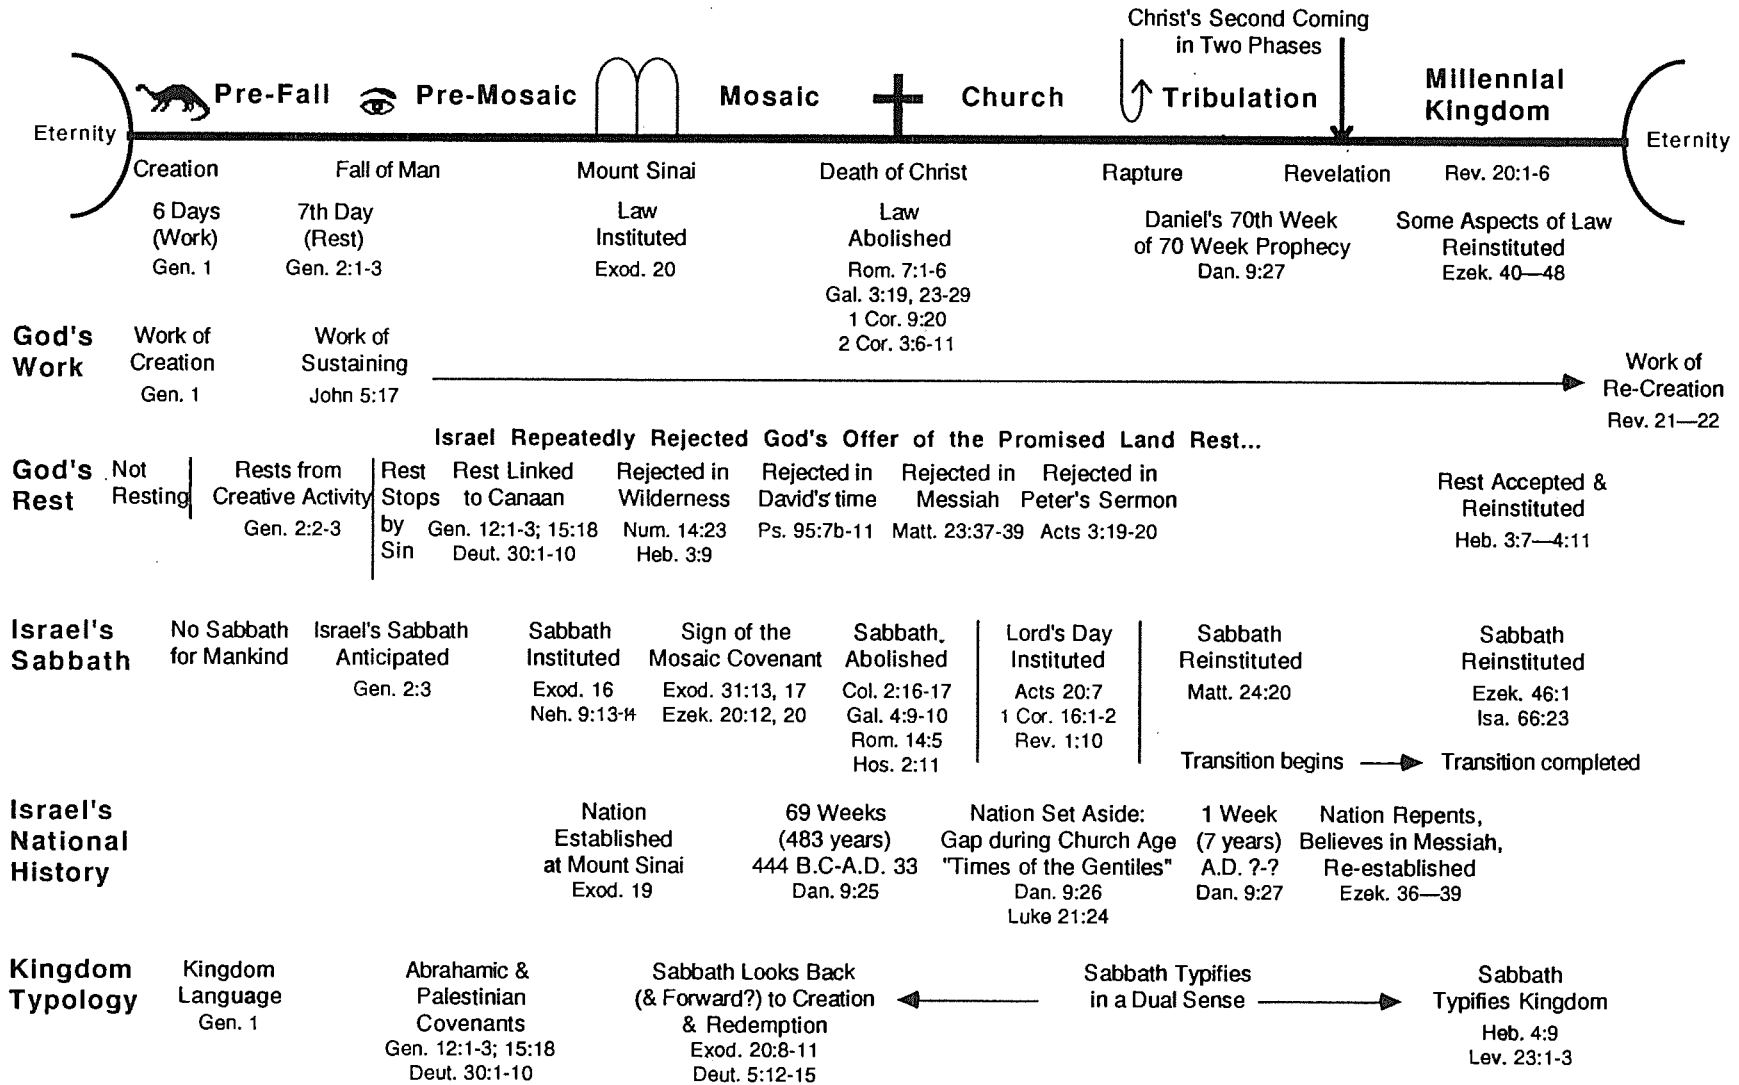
Christ's Second Coming in Two Phases

Eternity

Pre-Fall | Pre-Mosaic | Mosaic | Church | Tribulation | Millennial Kingdom

Eternity

| Creation | Fall of Man | Mount Sinai | Death of Christ | Rapture | Revelation | Rev. 20:1-6 |
|---|---|---|---|---|---|---|
| 6 Days (Work) Gen. 1 | 7th Day (Rest) Gen. 2:1-3 | Law Instituted Exod. 20 | Law Abolished Rom. 7:1-6 Gal. 3:19, 23-29 1 Cor. 9:20 2 Cor. 3:6-11 | Daniel's 70th Week of 70 Week Prophecy Dan. 9:27 | | Some Aspects of Law Reinstituted Ezek. 40—48 |

God's Work
Work of Creation Gen. 1
Work of Sustaining John 5:17
Work of Re-Creation Rev. 21—22

Israel Repeatedly Rejected God's Offer of the Promised Land Rest...

God's Rest
Not Resting
Rests from Creative Activity Gen. 2:2-3
Rest Stops by Sin
Rest Linked to Canaan Gen. 12:1-3; 15:18 Deut. 30:1-10
Rejected in Wilderness Num. 14:23 Heb. 3:9
Rejected in David's time Ps. 95:7b-11
Rejected in Messiah Matt. 23:37-39
Rejected in Peter's Sermon Acts 3:19-20
Rest Accepted & Reinstituted Heb. 3:7—4:11

Israel's Sabbath
No Sabbath for Mankind
Israel's Sabbath Anticipated Gen. 2:3
Sabbath Instituted Exod. 16 Neh. 9:13-14
Sign of the Mosaic Covenant Exod. 31:13, 17 Ezek. 20:12, 20
Sabbath Abolished Col. 2:16-17 Gal. 4:9-10 Rom. 14:5 Hos. 2:11
Lord's Day Instituted Acts 20:7 1 Cor. 16:1-2 Rev. 1:10
Sabbath Reinstituted Matt. 24:20
Sabbath Reinstituted Ezek. 46:1 Isa. 66:23
Transition begins → Transition completed

Israel's National History
Nation Established at Mount Sinai Exod. 19
69 Weeks (483 years) 444 B.C-A.D. 33 Dan. 9:25
Nation Set Aside: Gap during Church Age "Times of the Gentiles" Dan. 9:26 Luke 21:24
1 Week (7 years) A.D. ?-? Dan. 9:27
Nation Repents, Believes in Messiah, Re-established Ezek. 36—39

Kingdom Typology
Kingdom Language Gen. 1
Abrahamic & Palestinian Covenants Gen. 12:1-3; 15:18 Deut. 30:1-10
Sabbath Looks Back (& Forward?) to Creation & Redemption Exod. 20:8-11 Deut. 5:12-15
Sabbath Typifies in a Dual Sense
Sabbath Typifies Kingdom Heb. 4:9 Lev. 23:1-3